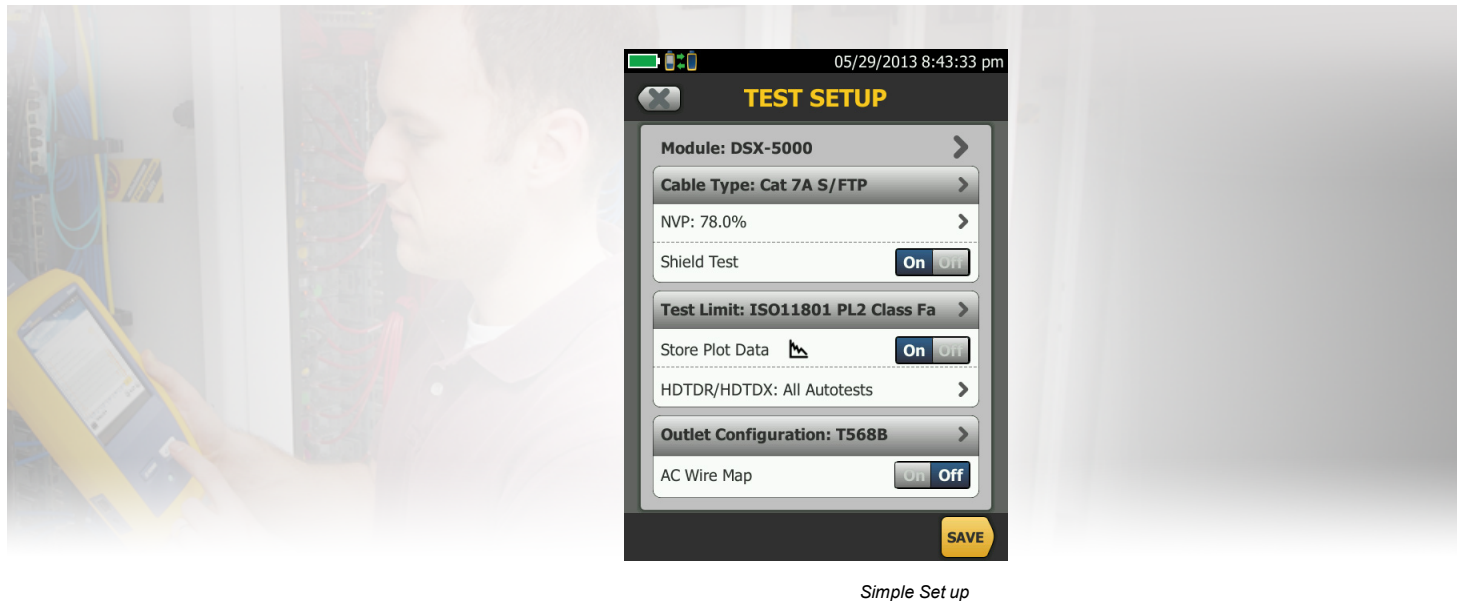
05/29/2013 8:43:33 pm

TEST SETUP

Module: DSX-5000

Cable Type: Cat 7A S/FTP

NVP: 78.0%

Shield Test On Off

Test Limit: ISO11801 PL2 Class Fa

Store Plot Data On Off

HDTDR/HDTDX: All Autotests

Outlet Configuration: T568B

AC Wire Map On Off

SAVE

Simple Set up